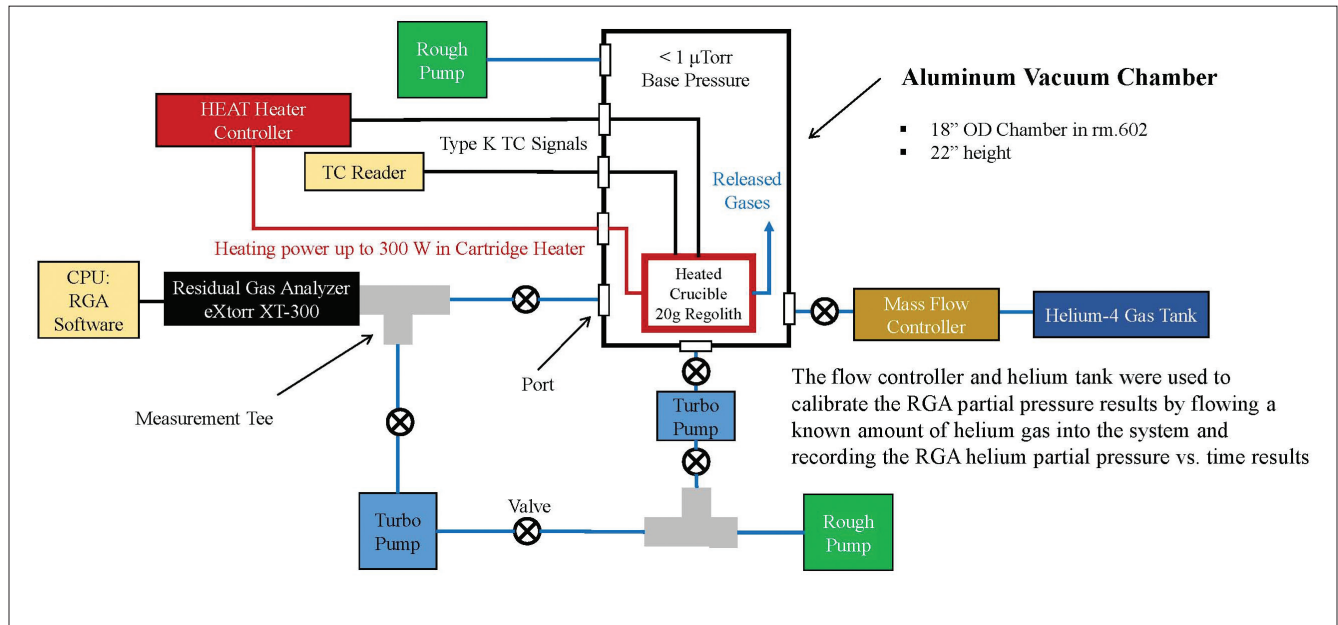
Rough Pump

< 1 μTorr Base Pressure

Aluminum Vacuum Chamber

▪ 18" OD Chamber in rm.602
▪ 22" height

HEAT Heater Controller

Type K TC Signals

TC Reader

Released Gases

Heating power up to 300 W in Cartridge Heater

CPU: RGA Software

Residual Gas Analyzer eXtorr XT-300

Heated Crucible 20g Regolith

Mass Flow Controller

Helium-4 Gas Tank

Port

Measurement Tee

Turbo Pump

The flow controller and helium tank were used to calibrate the RGA partial pressure results by flowing a known amount of helium gas into the system and recording the RGA helium partial pressure vs. time results

Turbo Pump

Valve

Rough Pump